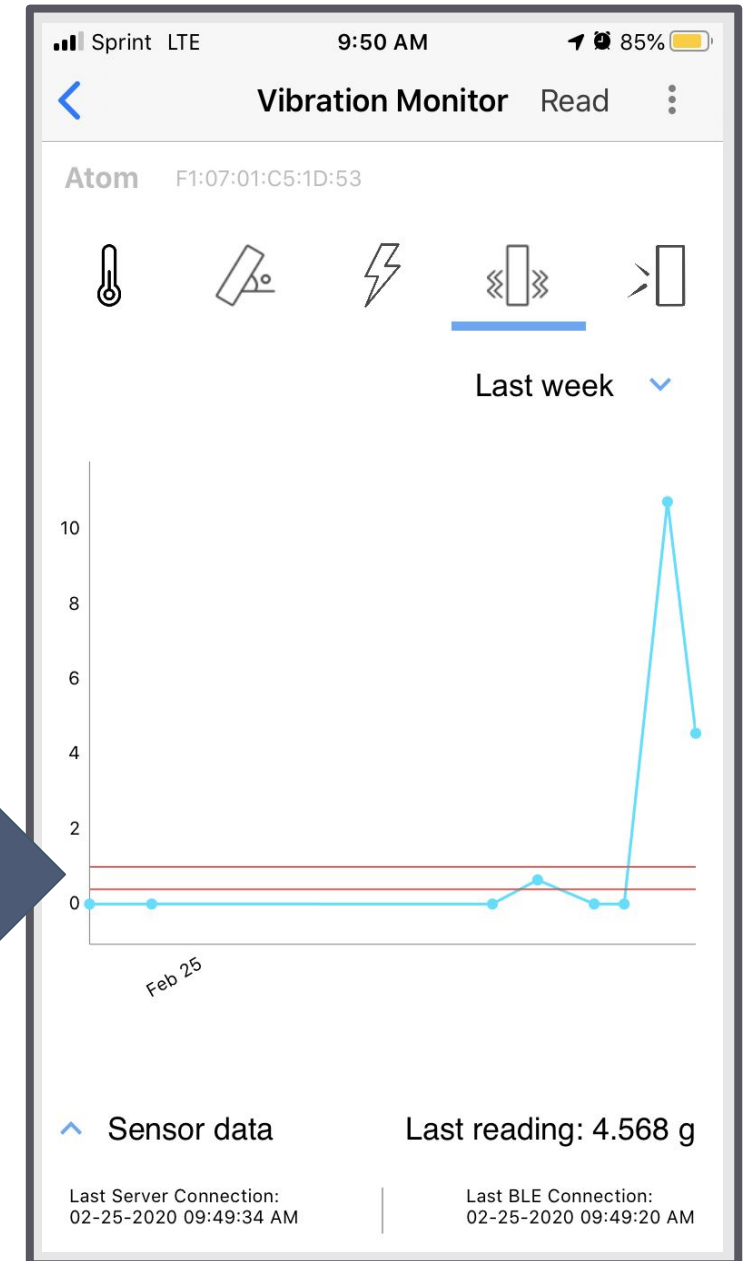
Sprint LTE 9:50 AM 85%

Vibration Monitor Read

Atom F1:07:01:C5:1D:53

Last week

10
8
6
4
2
0

Feb 25

Sensor data Last reading: 4.568 g

Last Server Connection: 02-25-2020 09:49:34 AM

Last BLE Connection: 02-25-2020 09:49:20 AM